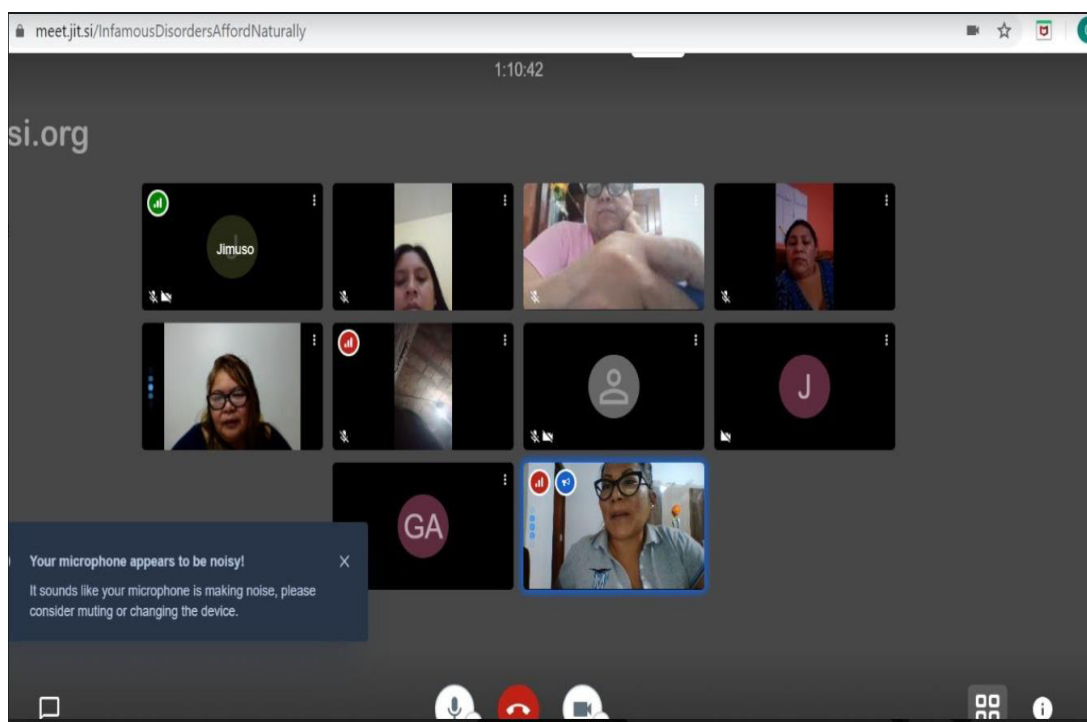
meet.jit.si/InfamousDisordersAffordNaturally

1:10:42

si.org

Jimuso

J

GA

Your microphone appears to be noisy!

It sounds like your microphone is making noise, please consider muting or changing the device.